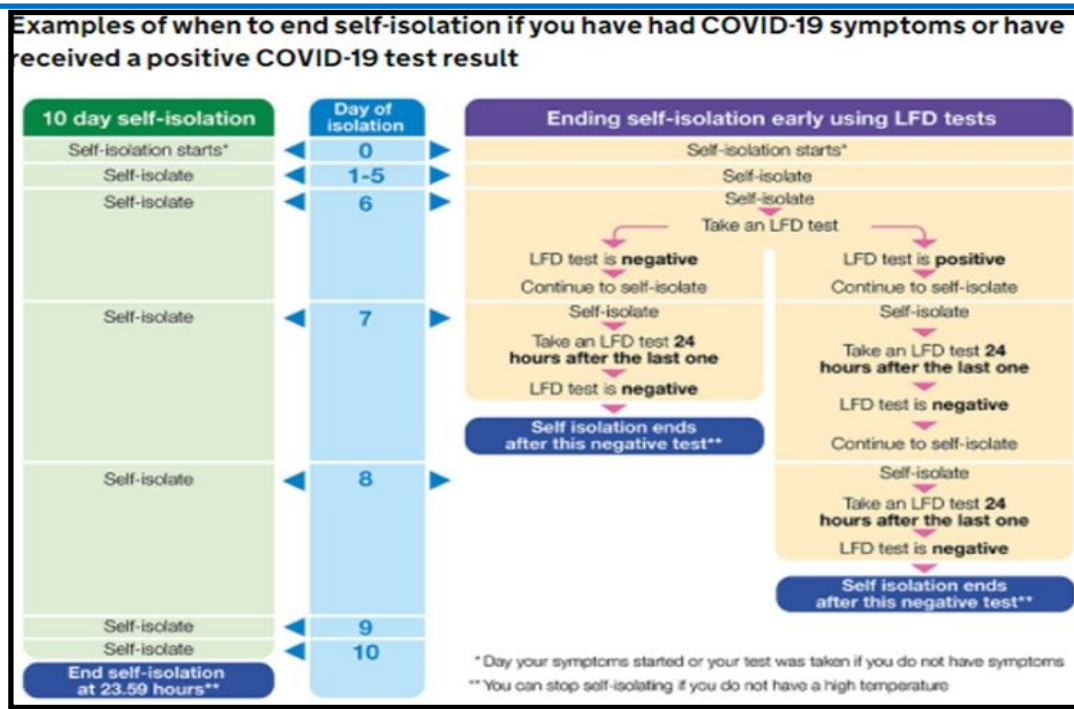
Examples of when to end self-isolation if you have had COVID-19 symptoms or have received a positive COVID-19 test result

10 day self-isolation

Self-isolation starts*

Self-isolate

Self-isolate

Self-isolate

Self-isolate

Self-isolate

Self-isolate

End self-isolation at 23.59 hours**

Day of isolation

0

1-5

6

7

8

9

10

Ending self-isolation early using LFD tests

Self-isolation starts*

Self-isolate

Self-isolate

Take an LFD test

LFD test is negative

Continue to self-isolate

Self-isolate

Take an LFD test 24 hours after the last one

LFD test is negative

Self isolation ends after this negative test**

LFD test is positive

Continue to self-isolate

Self-isolate

Take an LFD test 24 hours after the last one

LFD test is negative

Continue to self-isolate

Self-isolate

Take an LFD test 24 hours after the last one

LFD test is negative

Self isolation ends after this negative test**

* Day your symptoms started or your test was taken if you do not have symptoms

** You can stop self-isolating if you do not have a high temperature